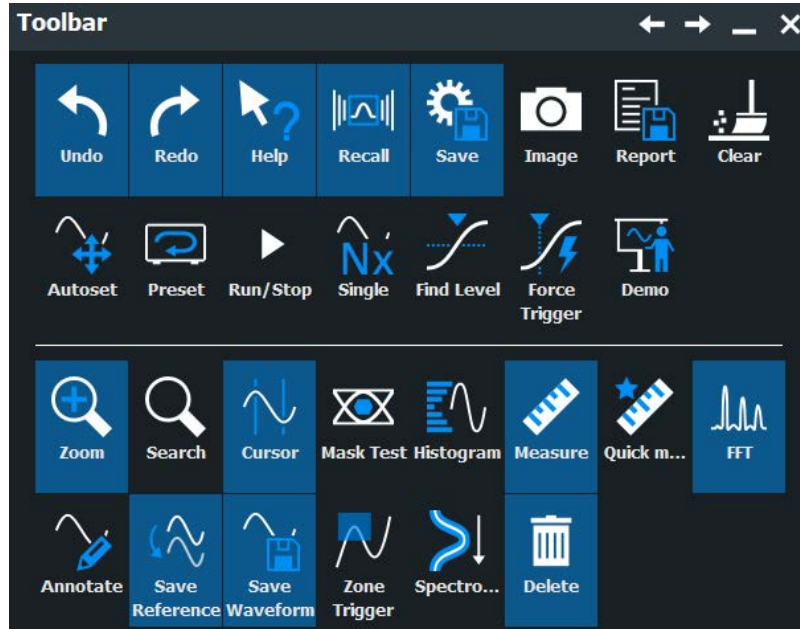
Toolbar

Undo Redo Help Recall Save Image Report Clear

Autoset Preset Run/Stop Single Find Level Force Trigger Demo

Nx

Zoom Search Cursor Mask Test Histogram Measure Quick m... FFT

Annotate Save Reference Save Waveform Zone Trigger Spectro... Delete